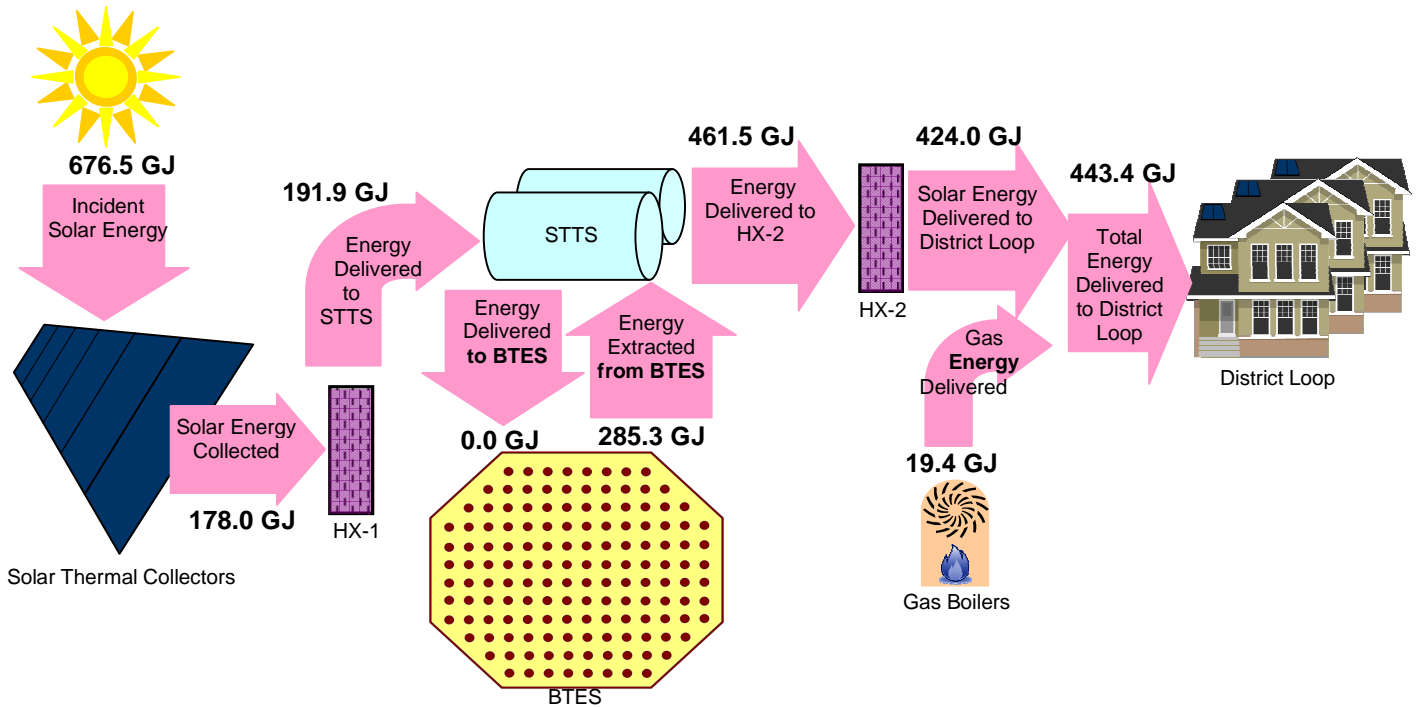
676.5 GJ

Incident Solar Energy

Solar Thermal Collectors

Solar Energy Collected

178.0 GJ

HX-1

191.9 GJ

Energy Delivered to STTS

STTS

Energy Delivered **to BTES**

Energy Extracted **from BTES**

0.0 GJ

285.3 GJ

BTES

461.5 GJ

Energy Delivered to HX-2

HX-2

424.0 GJ

Solar Energy Delivered to District Loop

Gas **Energy** Delivered

19.4 GJ

Gas Boilers

443.4 GJ

Total Energy Delivered to District Loop

District Loop